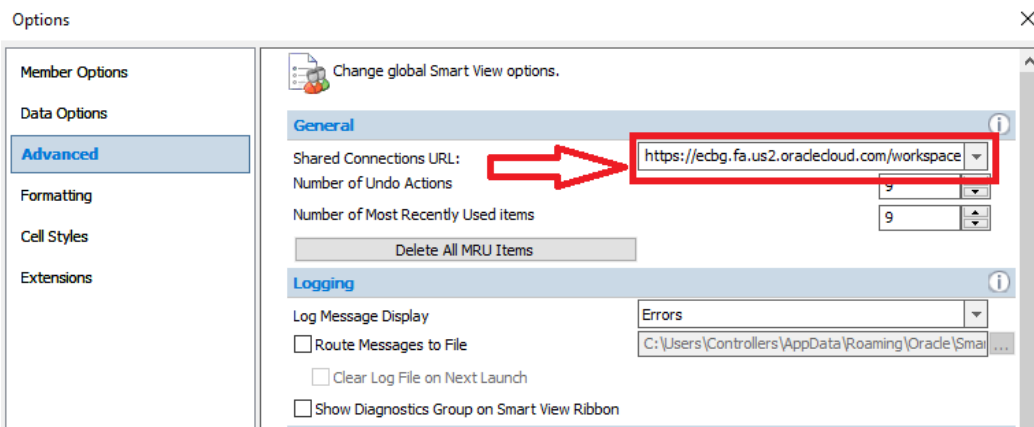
Options

Member Options

Data Options

Advanced

Formatting

Cell Styles

Extensions

Change global Smart View options.

General

Shared Connections URL:

https://ecbg.fa.us2.oraclecloud.com/workspace

Number of Undo Actions

9

Number of Most Recently Used items

9

Delete All MRU Items

Logging

Log Message Display

Errors

Route Messages to File

C:\Users\Controllers\AppData\Roaming\Oracle\Smar

...

Clear Log File on Next Launch

Show Diagnostics Group on Smart View Ribbon